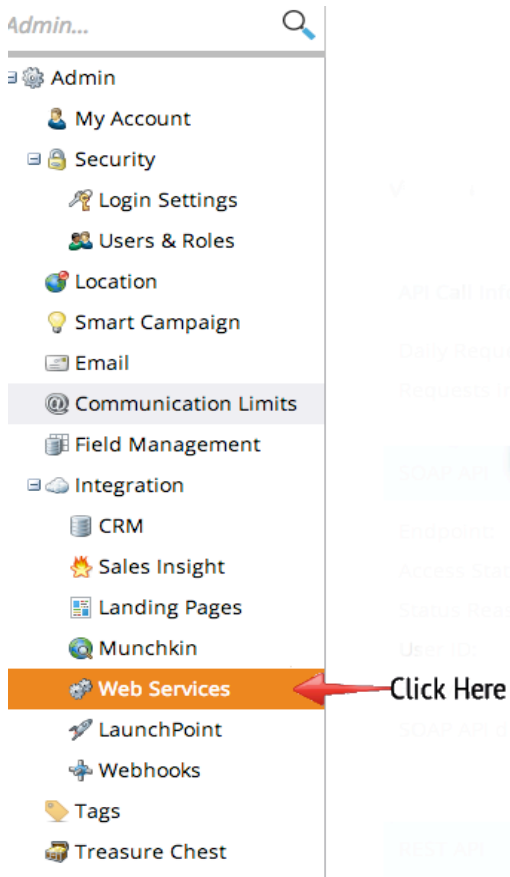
Admin...

Admin
My Account
Security
Login Settings
Users & Roles
Location
Smart Campaign
Email
Communication Limits
Field Management
Integration
CRM
Sales Insight
Landing Pages
Munchkin
Web Services
LaunchPoint
Webhooks
Tags
Treasure Chest

Click Here